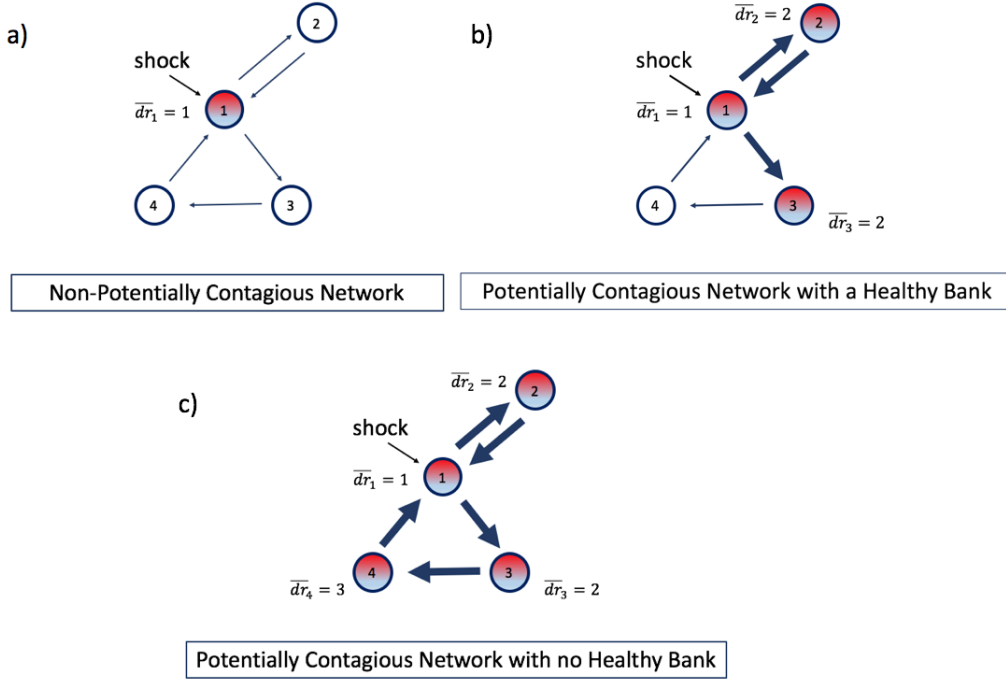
a)

2

shock

$\overline{dr}_1 = 1$

1

4

3

Non-Potentially Contagious Network

b)

$\overline{dr}_2 = 2$

2

shock

$\overline{dr}_1 = 1$

1

4

3

$\overline{dr}_3 = 2$

Potentially Contagious Network with a Healthy Bank

c)

$\overline{dr}_2 = 2$

2

shock

$\overline{dr}_1 = 1$

1

$\overline{dr}_4 = 3$

4

3

$\overline{dr}_3 = 2$

Potentially Contagious Network with no Healthy Bank